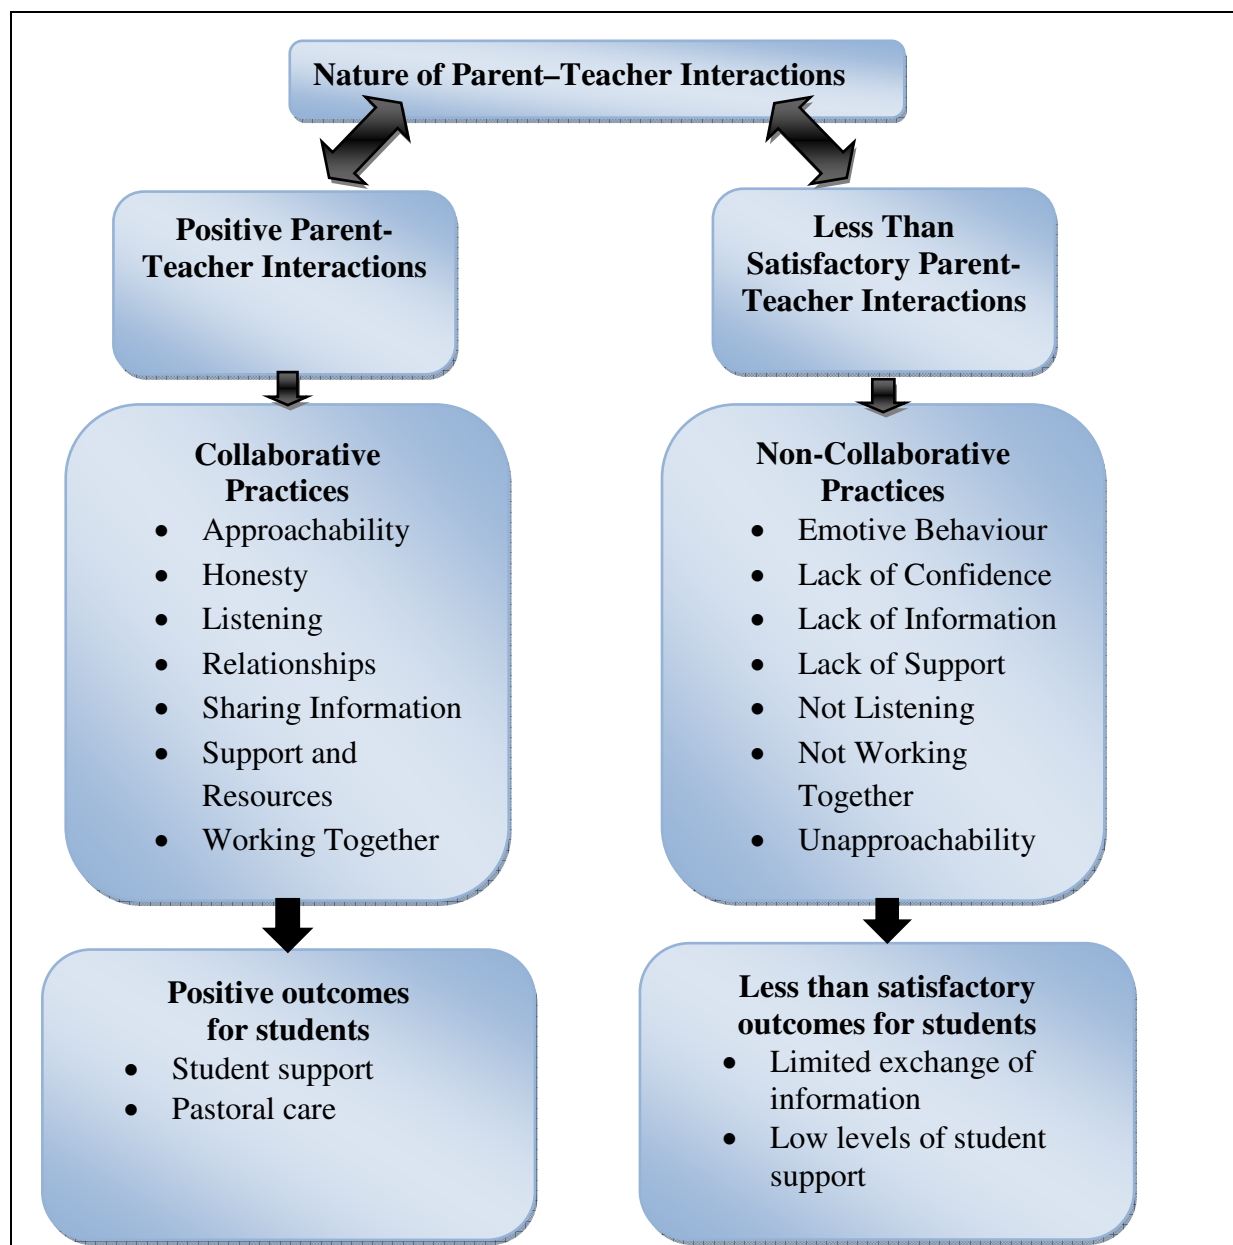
Nature of Parent–Teacher Interactions

Positive Parent-Teacher Interactions

Collaborative Practices
- Approachability
- Honesty
- Listening
- Relationships
- Sharing Information
- Support and Resources
- Working Together

Positive outcomes for students
- Student support
- Pastoral care

Less Than Satisfactory Parent-Teacher Interactions

Non-Collaborative Practices
- Emotive Behaviour
- Lack of Confidence
- Lack of Information
- Lack of Support
- Not Listening
- Not Working Together
- Unapproachability

Less than satisfactory outcomes for students
- Limited exchange of information
- Low levels of student support